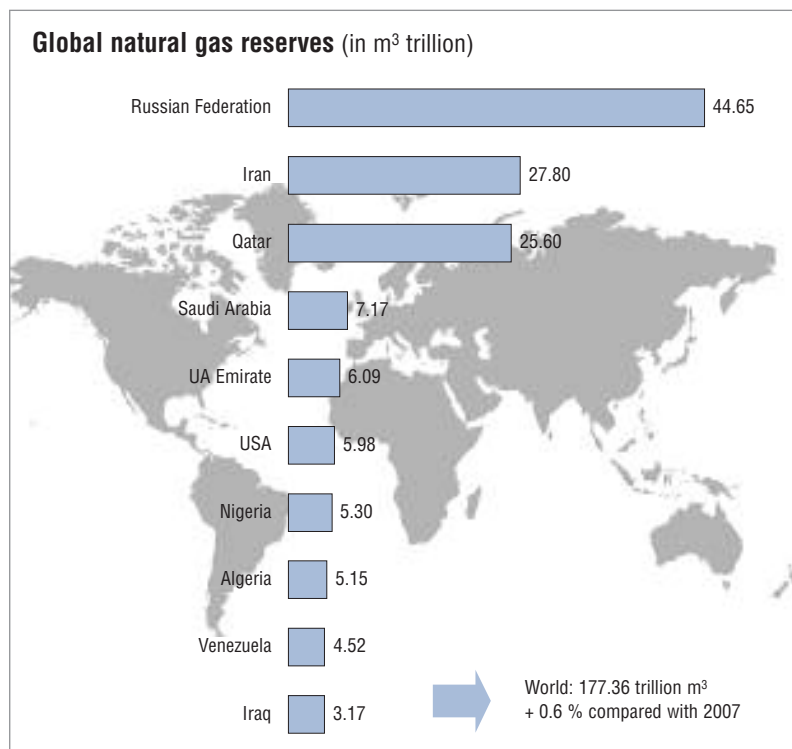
**Global natural gas reserves** (in m$^3$ trillion)

Russian Federation 44.65

Iran 27.80

Qatar 25.60

Saudi Arabia 7.17

UA Emirate 6.09

USA 5.98

Nigeria 5.30

Algeria 5.15

Venezuela 4.52

Iraq 3.17

World: 177.36 trillion m$^3$
+ 0.6 % compared with 2007